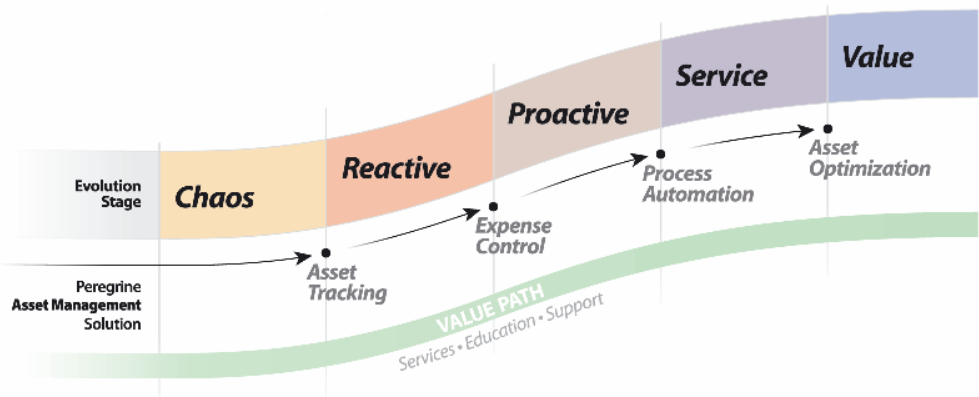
Evolution Stage

Chaos

Reactive

Proactive

Service

Value

Peregrine Asset Management Solution

Asset Tracking

Expense Control

Process Automation

Asset Optimization

VALUE PATH

Services • Education • Support